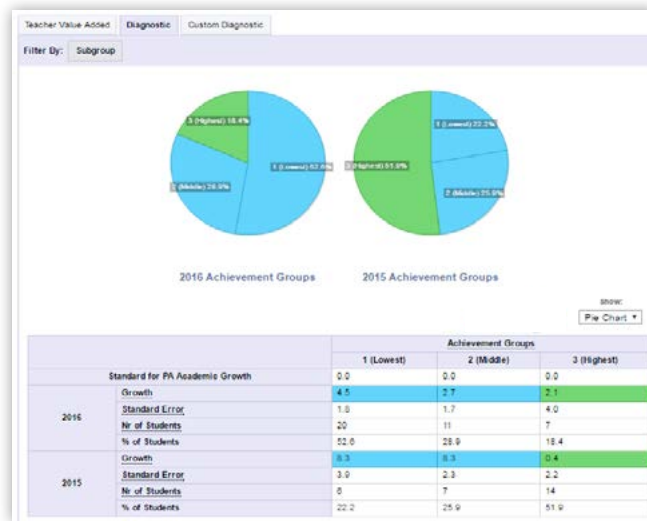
Teacher Value Added | Diagnostic | Custom Diagnostic

Filter By: Subgroup

3 (Highest) 18.4%
1 (Lowest) 52.6%
2 (Middle) 28.9%

1 (Lowest) 22.2%
3 (Highest) 51.9%
2 (Middle) 25.9%

2016 Achievement Groups

2015 Achievement Groups

show:
Pie Chart ▼

| | | Achievement Groups | | |
|---|---|---|---|---|
| | | 1 (Lowest) | 2 (Middle) | 3 (Highest) |
| Standard for PA Academic Growth | | 0.0 | 0.0 | 0.0 |
| 2016 | Growth | 4.5 | 2.7 | 2.1 |
| | Standard Error | 1.8 | 1.7 | 4.0 |
| | Nr of Students | 20 | 11 | 7 |
| | % of Students | 52.6 | 28.9 | 18.4 |
| 2015 | Growth | 8.3 | 8.3 | 0.4 |
| | Standard Error | 3.9 | 2.3 | 2.2 |
| | Nr of Students | 6 | 7 | 14 |
| | % of Students | 22.2 | 25.9 | 51.9 |